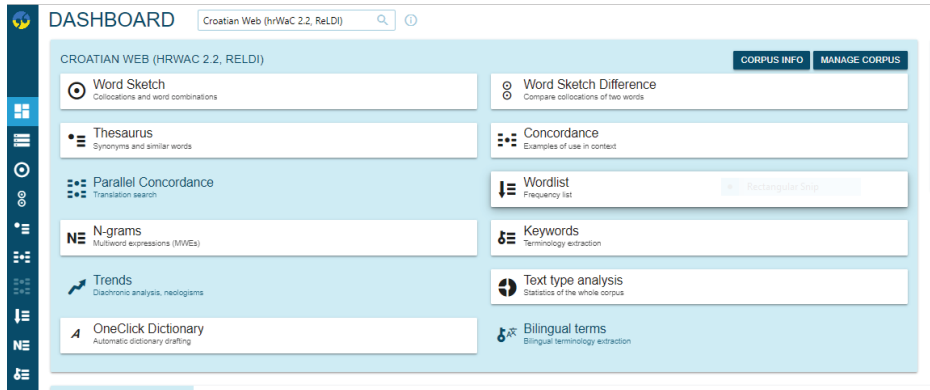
DASHBOARD

Croatian Web (hrWaC 2.2, ReLDI)

CROATIAN WEB (HRWAC 2.2, RELDI)

CORPUS INFO

MANAGE CORPUS

Word Sketch
Collocations and word combinations

Word Sketch Difference
Compare collocations of two words

Thesaurus
Synonyms and similar words

Concordance
Examples of use in context

Parallel Concordance
Translation search

Wordlist
Frequency list

Rectangular Snip

N-grams
Multiword expressions (MWEs)

Keywords
Terminology extraction

Trends
Diachronic analysis, neologisms

Text type analysis
Statistics of the whole corpus

OneClick Dictionary
Automatic dictionary drafting

Bilingual terms
Bilingual terminology extraction